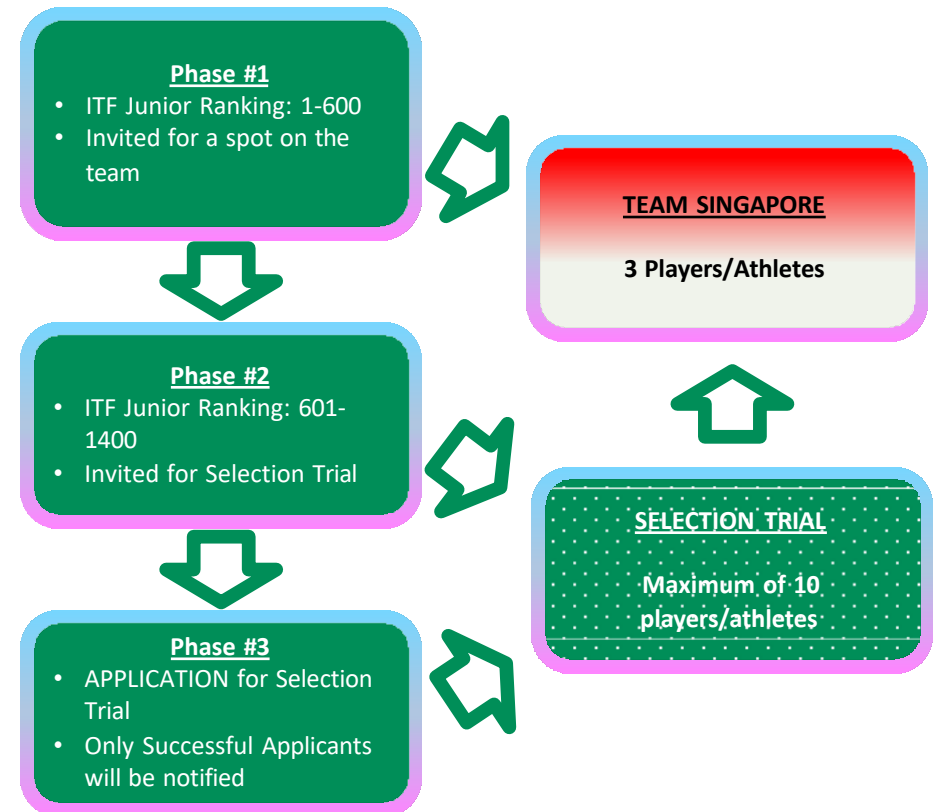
Phase #1
- ITF Junior Ranking: 1-600
- Invited for a spot on the team

TEAM SINGAPORE

3 Players/Athletes

Phase #2
- ITF Junior Ranking: 601-1400
- Invited for Selection Trial

SELECTION TRIAL

Maximum of 10 players/athletes

Phase #3
- APPLICATION for Selection Trial
- Only Successful Applicants will be notified